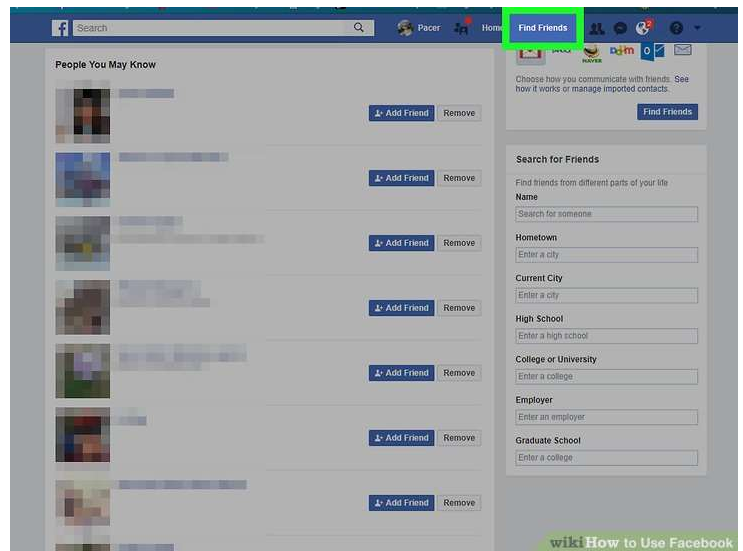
Search

Pacer

Home

Find Friends

2

NAVER

Choose how you communicate with friends. See how it works or manage imported contacts.

Find Friends

People You May Know

Add Friend Remove

Add Friend Remove

Add Friend Remove

Add Friend Remove

Add Friend Remove

Add Friend Remove

Add Friend Remove

Search for Friends

Find friends from different parts of your life

Name

Search for someone

Hometown

Enter a city

Current City

Enter a city

High School

Enter a high school

College or University

Enter a college

Employer

Enter an employer

Graduate School

Enter a college

wikiHow to Use Facebook